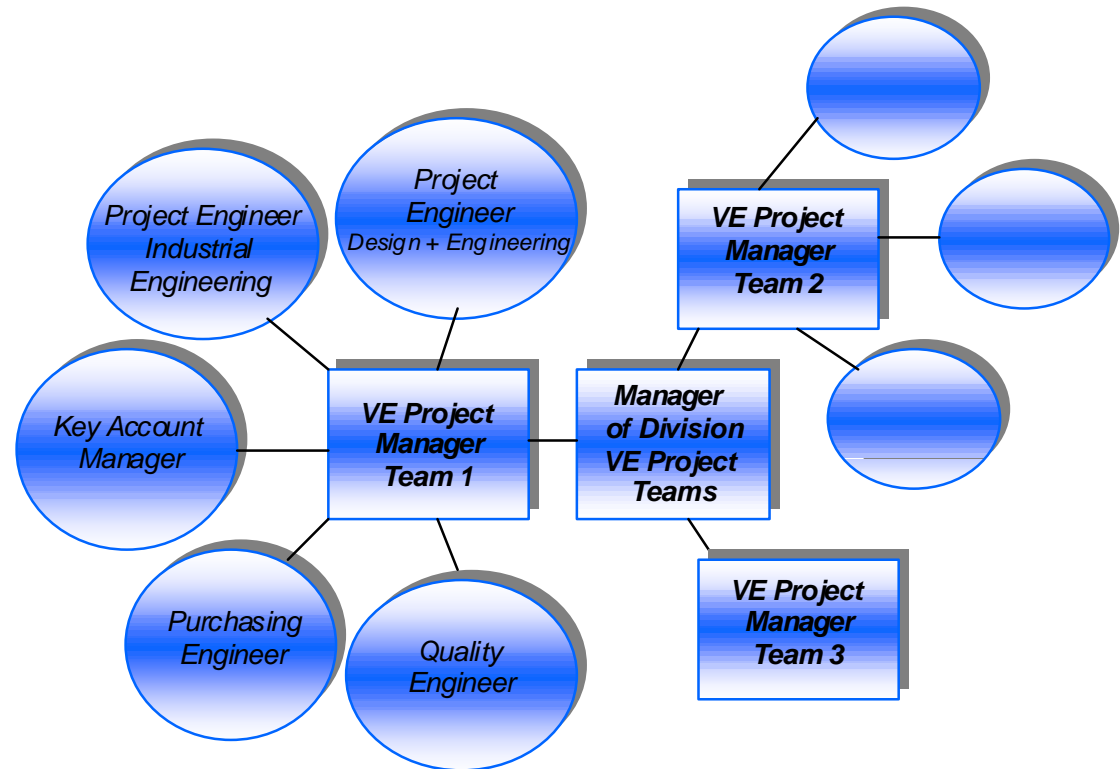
Project Engineer Industrial Engineering

Project Engineer Design + Engineering

VE Project Manager Team 2

Key Account Manager

VE Project Manager Team 1

Manager of Division VE Project Teams

Purchasing Engineer

Quality Engineer

VE Project Manager Team 3